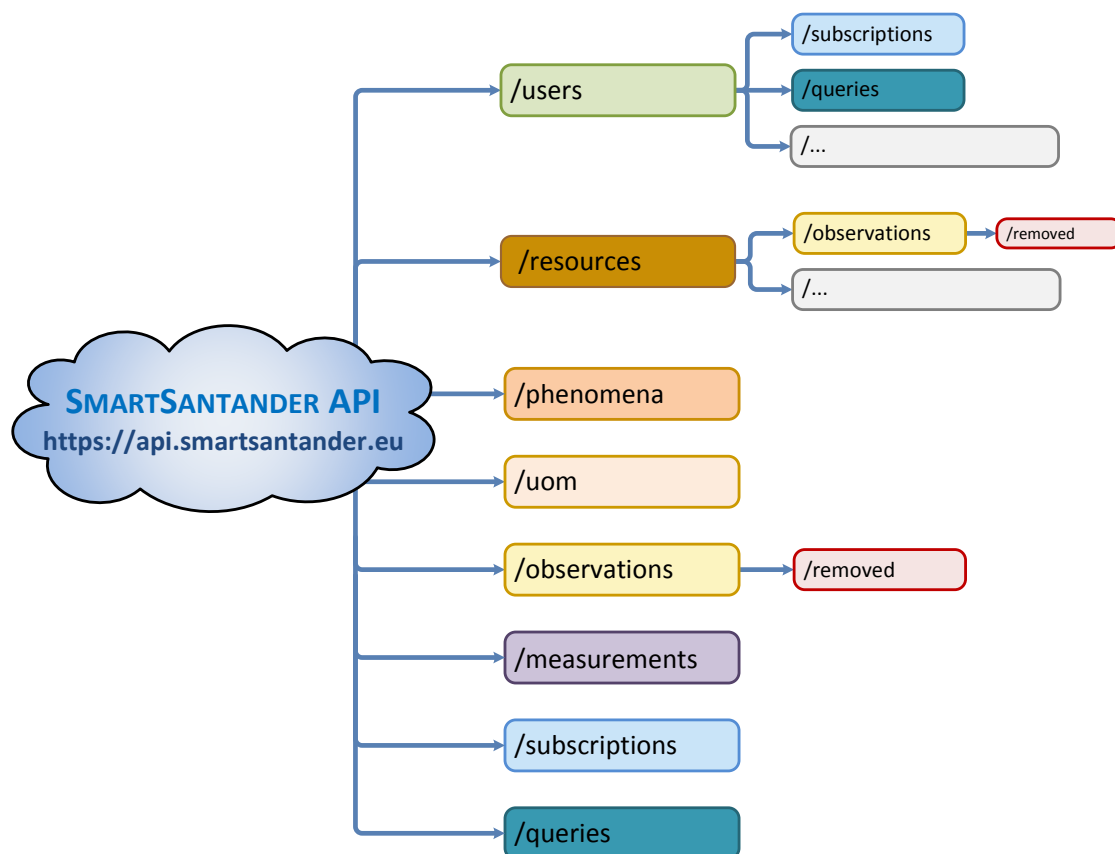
SMARTSANTANDER API
https://api.smartsantander.eu

/users
/subscriptions
/queries
/...

/resources
/observations
/removed
/...

/phenomena

/uom

/observations
/removed

/measurements

/subscriptions

/queries